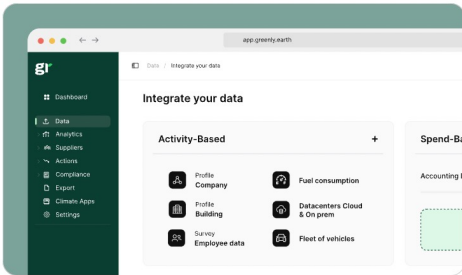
app.greenly.earth

gr

Dashboard
Data
Analytics
Suppliers
Actions
Compliance
Export
Climate Apps
Settings

Data / Integrate your data

Integrate your data

Activity-Based +

Profile
Company

Fuel consumption

Profile
Building

Datacenters Cloud & On prem

Survey
Employee data

Fleet of vehicles

Spend-Ba

Accounting